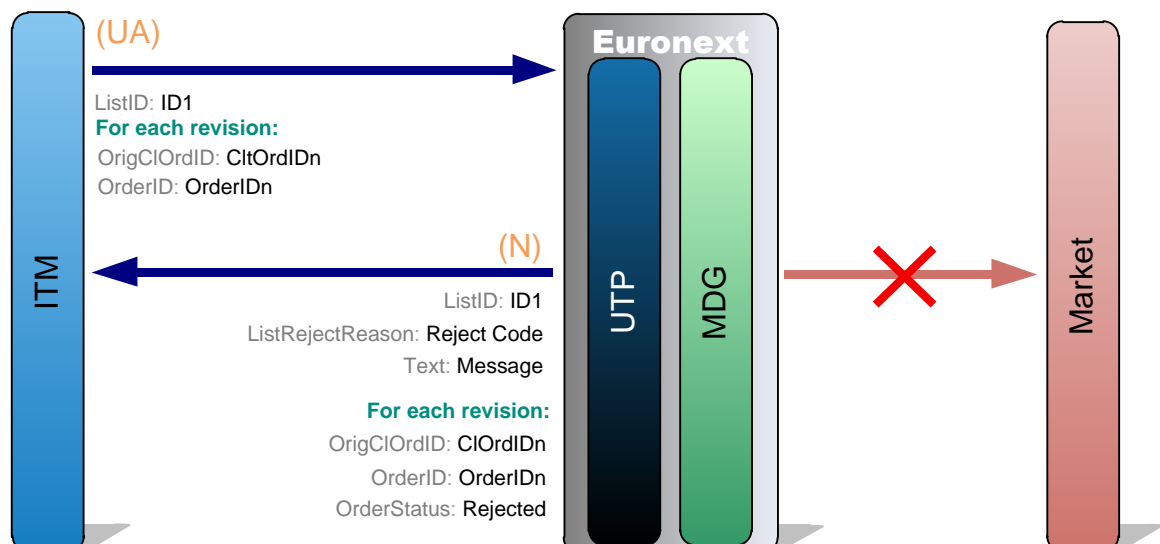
ITM

(UA)

ListID: ID1
For each revision:
OrigClOrdID: CltOrdIDn
OrderID: OrderIDn

(N)

ListID: ID1
ListRejectReason: Reject Code
Text: Message

For each revision:
OrigClOrdID: ClOrdIDn
OrderID: OrderIDn
OrderStatus: Rejected

Euronext

UTP

MDG

Market